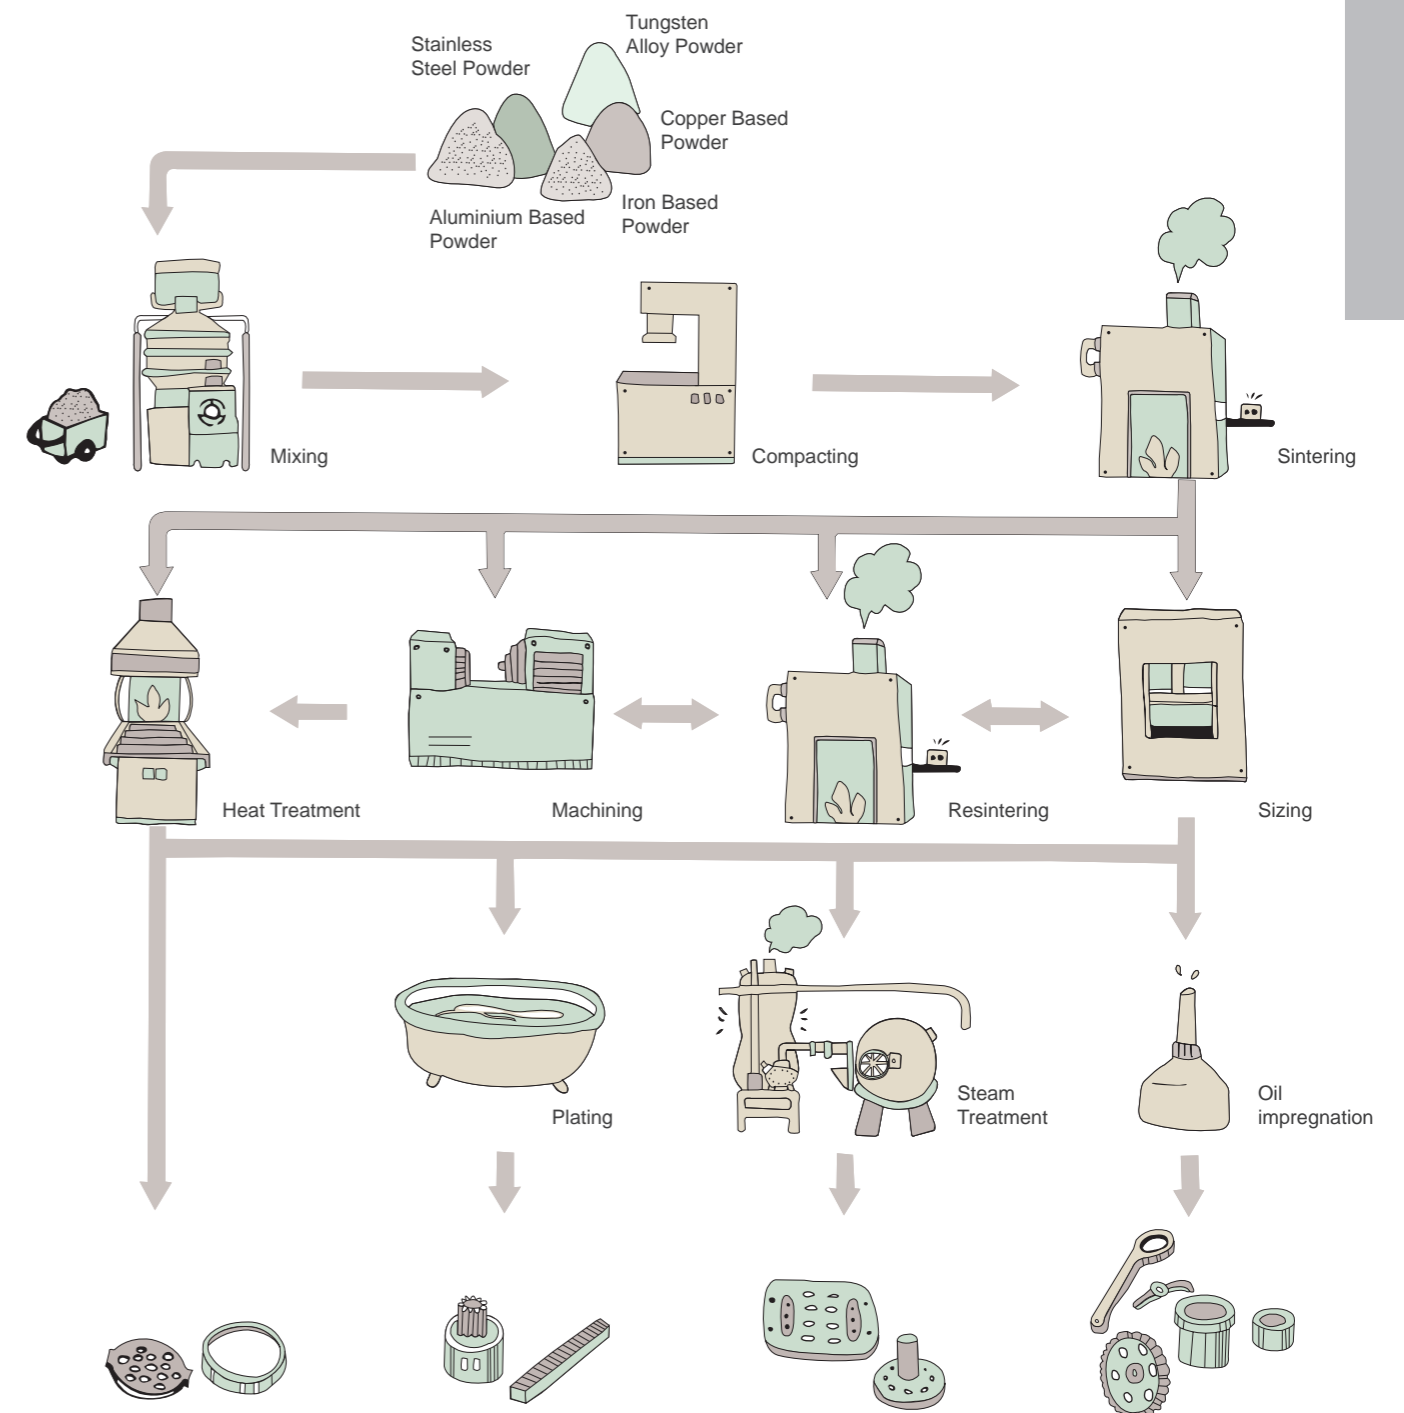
Stainless Steel Powder

Tungsten Alloy Powder

Copper Based Powder

Iron Based Powder

Aluminium Based Powder

Mixing

Compacting

Sintering

Heat Treatment

Machining

Resintering

Sizing

Plating

Steam Treatment

Oil impregnation